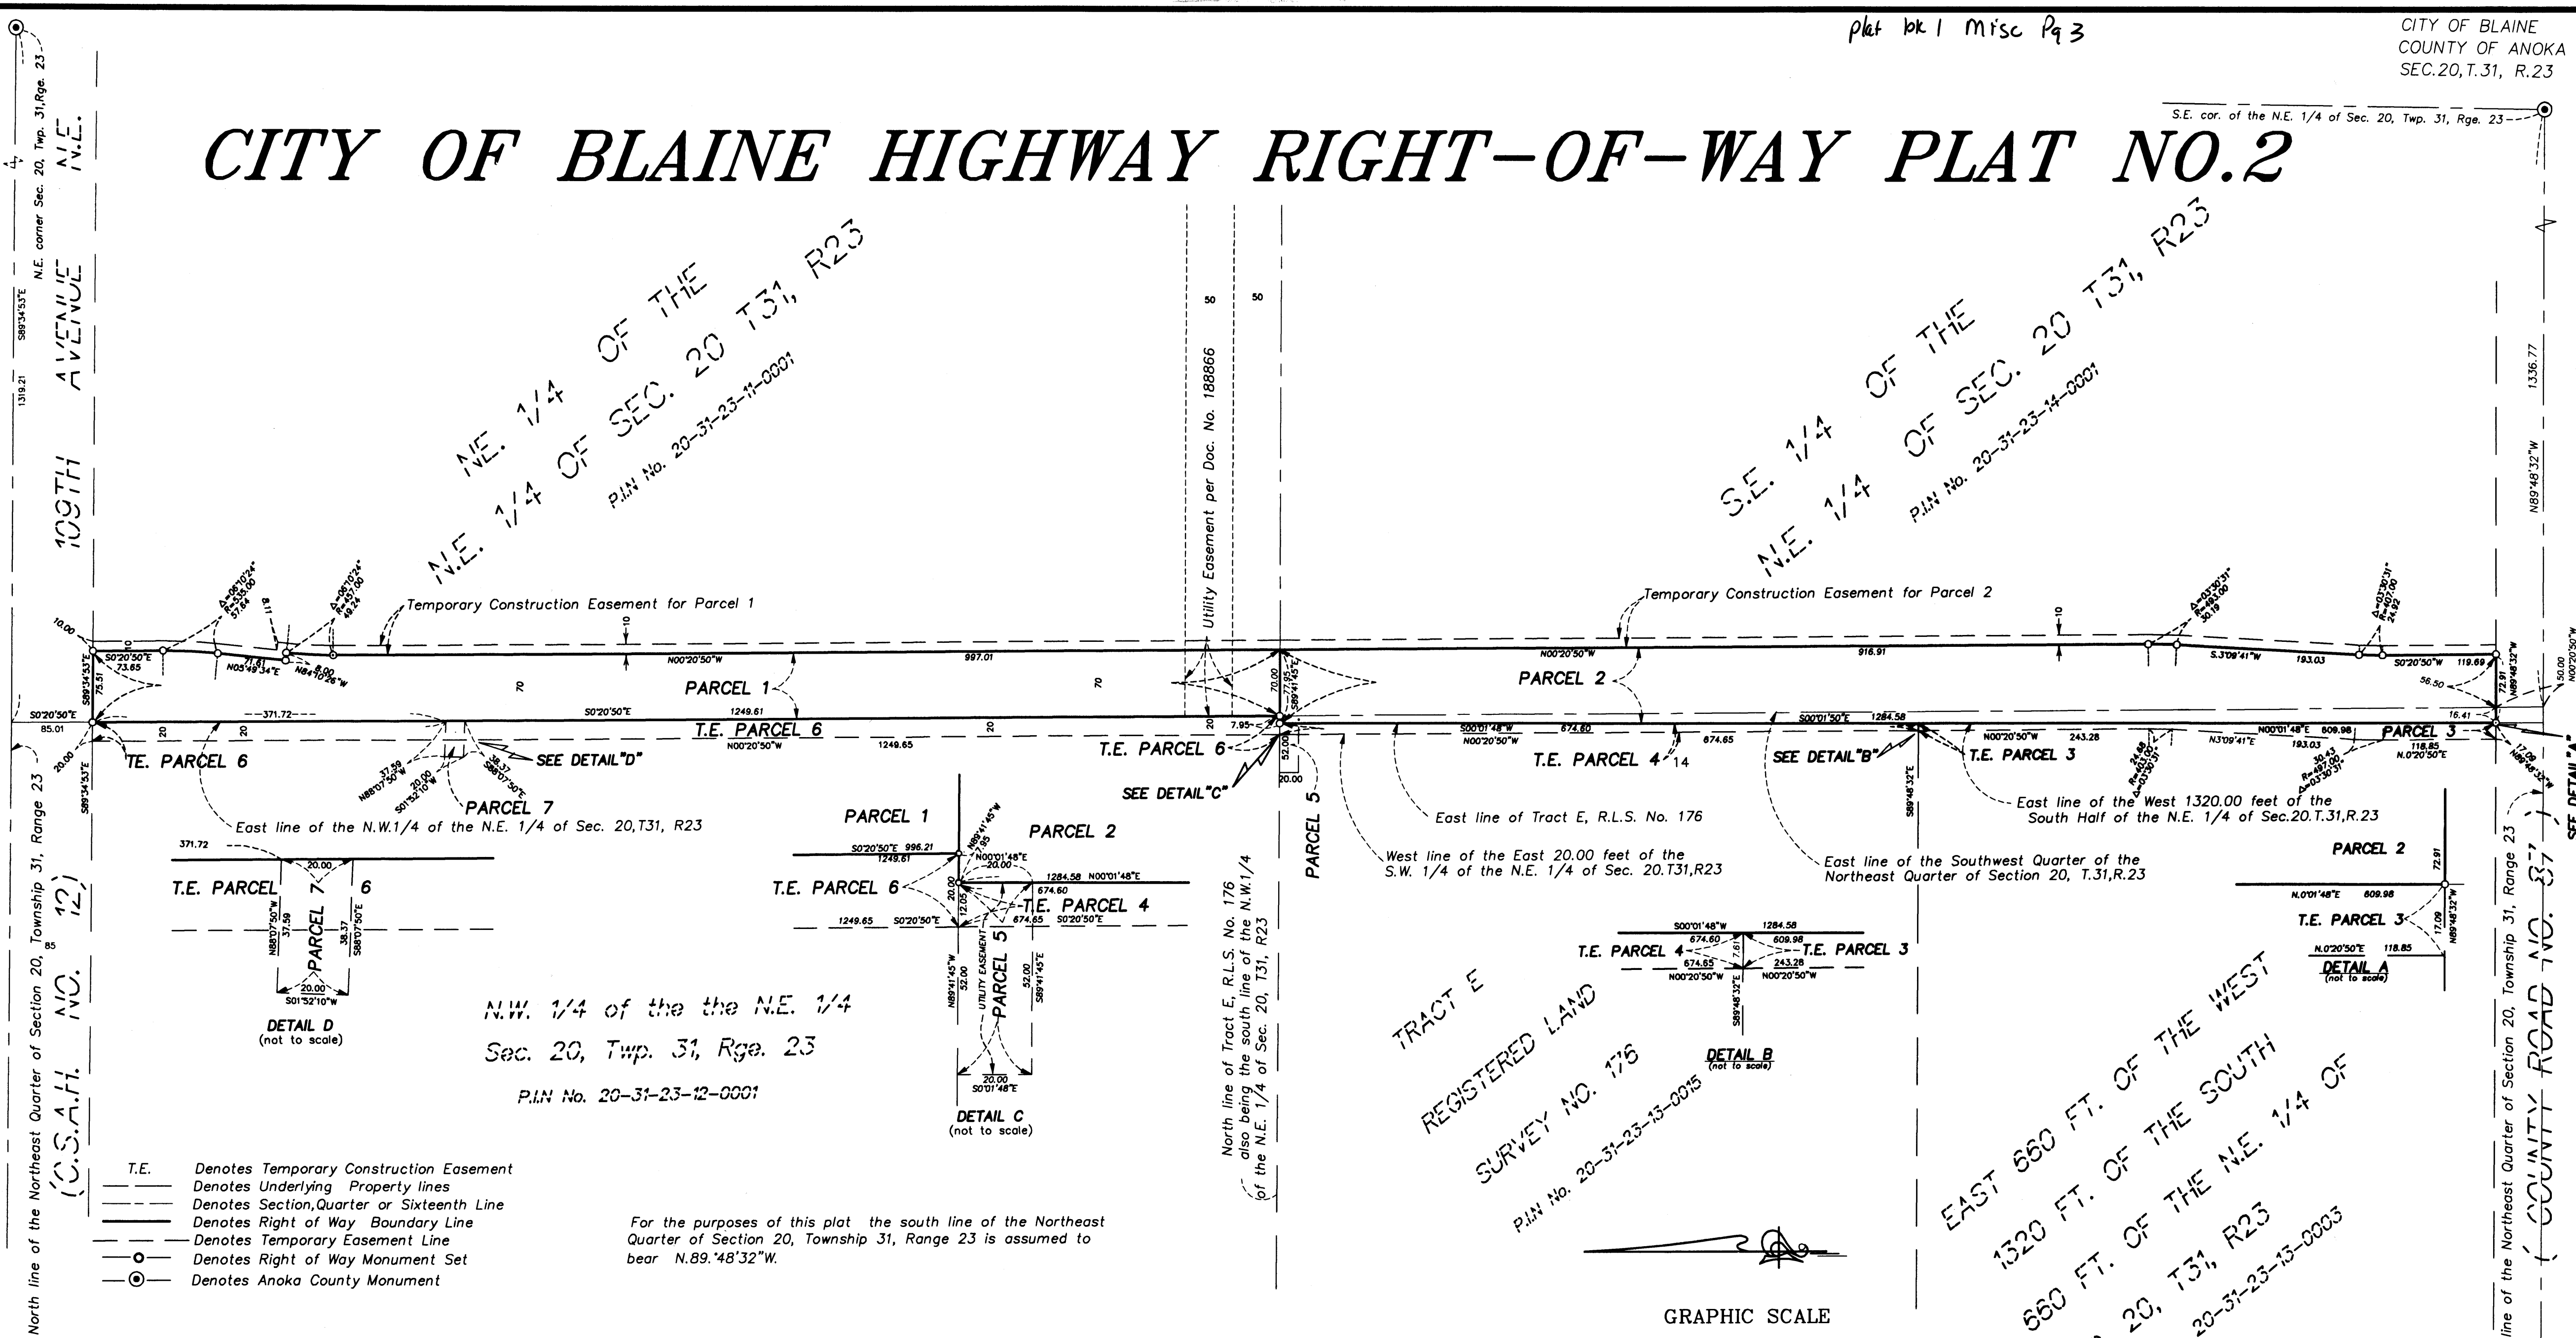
plat bk 1 Misc Pg 3

CITY OF BLAINE
COUNTY OF ANOKA
SEC.20,T.31, R.23

S.E. cor. of the N.E. 1/4 of Sec. 20, Twp. 31, Rge. 23

CITY OF BLAINE HIGHWAY RIGHT-OF-WAY PLAT NO.2

N.E. corner Sec. 20, Twp. 31, Rge. 23
S89°34'53"E
1319.21
109TH AVENUE N.E.

NE. 1/4 OF THE N.E. 1/4 OF SEC. 20 T31, R23
P.I.N No. 20-31-23-11-0001

S.E. 1/4 OF THE N.E. 1/4 OF SEC. 20 T31, R23
P.I.N No. 20-31-23-14-0001

Utility Easement per Doc. No. 188866
50 50

Temporary Construction Easement for Parcel 1
Temporary Construction Easement for Parcel 2

10.00
S0°20'50"E 73.65
75.51
Δ=06°10'24" R=535.00 57.64
8.11
71.61
N05°49'34"E
Δ=06°10'24" R=457.00 49.24
8.00
N84°10'26"W
10
N00°20'50"W
997.01
70
70
PARCEL 1
S0°20'50"E 1249.61
T.E. PARCEL 6
N00°20'50"W 1249.65
20 20 20
S0°20'50"E
85.01
371.72
20.00
S89°34'53"E
TE. PARCEL 6
SEE DETAIL "D"
37.59 N88°07'50"W
20.00 S01°52'10"W
38.37 S88°07'50"E
PARCEL 7
East line of the N.W.1/4 of the N.E. 1/4 of Sec. 20,T31, R23

7.95
70.00
77.95
S89°41'45"E
52.00
20.00
T.E. PARCEL 6
SEE DETAIL "C"
PARCEL 5

N00°20'50"W
916.91
PARCEL 2
Δ=03°30'31" R=493.00 30.19
Δ=03°30'31" R=407.00 24.92
S.3°09'41"W 193.03
S0°20'50"W 119.69
56.50
72.91
N89°48'32"W
50.00
N00°20'50"W
S00°01'48"W 674.60
N00°20'50"W
674.65
T.E. PARCEL 4
14
S00°01'50"E 1284.58
SEE DETAIL "B"
N00°20'50"W 243.28
T.E. PARCEL 3
24.86 R=400.00 Δ=03°30'31"
N3°09'41"E 193.03
N00°01'48"E 609.98
30.43 R=497.00 Δ=03°30'31"
PARCEL 3
16.41
118.85 N.0°20'50"E
17.09 N89°48'32"W
SEE DETAIL "A"
1336.77
N89°48'32"W

East line of Tract E, R.L.S. No. 176
West line of the East 20.00 feet of the S.W. 1/4 of the N.E. 1/4 of Sec. 20.T31,R23
East line of the Southwest Quarter of the Northeast Quarter of Section 20, T.31,R.23
East line of the West 1320.00 feet of the South Half of the N.E. 1/4 of Sec.20.T.31,R.23
S89°48'32"E

371.72
20.00
T.E. PARCEL 7 6
N88°07'50"W 37.59
PARCEL 7
38.37 S88°07'50"E
20.00
S01°52'10"W
DETAIL D
(not to scale)

PARCEL 1
PARCEL 2
S0°20'50"E 996.21
1249.61
N89°41'45"W 7.95
N00°01'48"E 20.00
1284.58 N00°01'48"E
674.60
T.E. PARCEL 6
12.05
T.E. PARCEL 4
1249.65 S0°20'50"E
674.65 S0°20'50"E
N89°41'45"W 52.00
UTILITY EASEMENT
PARCEL 5
52.00 S89°41'45"E
20.00
S0°01'48"E
DETAIL C
(not to scale)

N.W. 1/4 of the the N.E. 1/4
Sec. 20, Twp. 31, Rge. 23
P.I.N No. 20-31-23-12-0001

North line of Tract E, R.L.S. No. 176 also being the south line of the N.W.1/4 of the N.E. 1/4 of Sec. 20, T31, R23

S00°01'48"W 1284.58
674.60 609.98
T.E. PARCEL 4 T.E. PARCEL 3
7.61
674.65 243.28
N00°20'50"W N00°20'50"W
S89°48'32"E
DETAIL B
(not to scale)

PARCEL 2
72.91
N.0°01'48"E 609.98
T.E. PARCEL 3
17.09
N.0°20'50"E 118.85
DETAIL A
(not to scale)

TRACT E
REGISTERED LAND
SURVEY NO. 176
P.I.N No. 20-31-23-13-0015

EAST 660 FT. OF THE WEST
1320 FT. OF THE SOUTH
660 FT. OF THE N.E. 1/4 OF
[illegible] 20, T31, R23
20-31-23-13-0003

85
North line of the Northeast Quarter of Section 20, Township 31, Range 23
(C.S.A.H. NO. 12)
North line of the Northeast Quarter of Section 20, Township 31, Range 23
(COUNTY ROAD NO. 17)
SEE DETAIL "A"

T.E. Denotes Temporary Construction Easement
Denotes Underlying Property lines
Denotes Section,Quarter or Sixteenth Line
Denotes Right of Way Boundary Line
Denotes Temporary Easement Line
Denotes Right of Way Monument Set
Denotes Anoka County Monument

For the purposes of this plat the south line of the Northeast Quarter of Section 20, Township 31, Range 23 is assumed to bear N.89.°48'32"W.

GRAPHIC SCALE